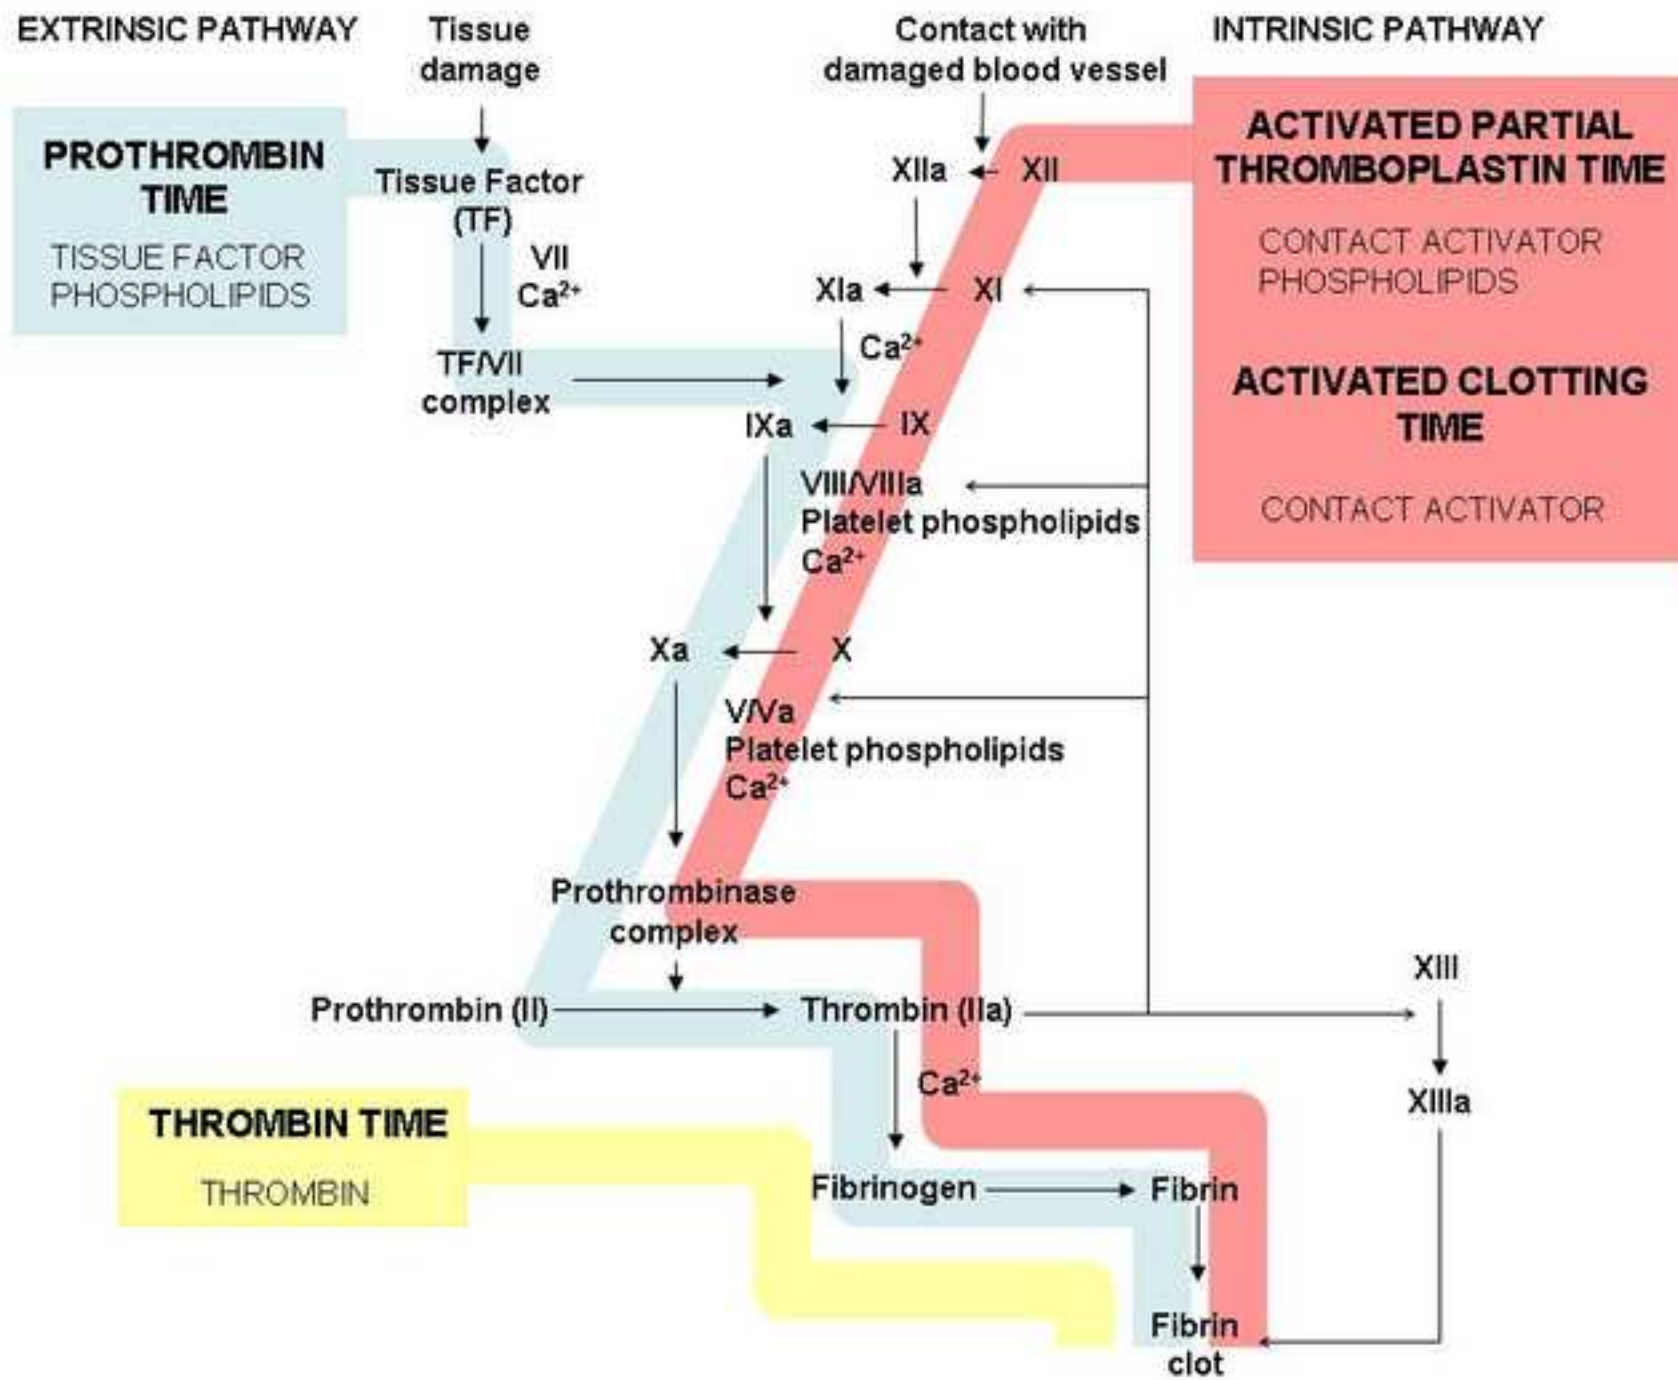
EXTRINSIC PATHWAY

Tissue damage

Contact with damaged blood vessel

INTRINSIC PATHWAY

PROTHROMBIN TIME

TISSUE FACTOR PHOSPHOLIPIDS

Tissue Factor (TF)

VII $Ca^{2+}$

TF/VII complex

XIIa

XII

ACTIVATED PARTIAL THROMBOPLASTIN TIME

CONTACT ACTIVATOR PHOSPHOLIPIDS

XIa

XI

$Ca^{2+}$

IXa

IX

ACTIVATED CLOTTING TIME

CONTACT ACTIVATOR

VIII/VIIIa Platelet phospholipids $Ca^{2+}$

Xa

X

V/Va Platelet phospholipids $Ca^{2+}$

Prothrombinase complex

Prothrombin (II)

Thrombin (IIa)

XIII

XIIIa

$Ca^{2+}$

THROMBIN TIME

THROMBIN

Fibrinogen

Fibrin

Fibrin clot